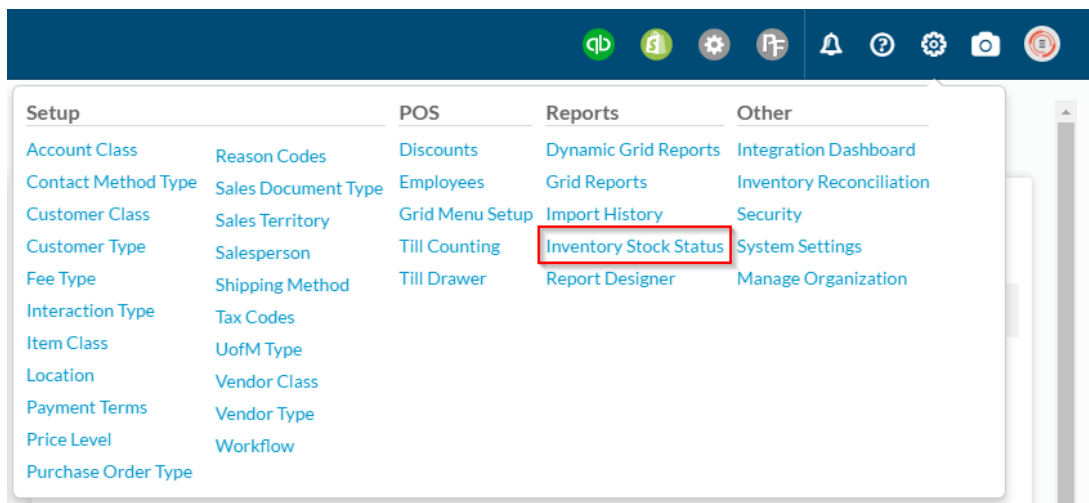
Setup

Account Class
Contact Method Type
Customer Class
Customer Type
Fee Type
Interaction Type
Item Class
Location
Payment Terms
Price Level
Purchase Order Type

Reason Codes
Sales Document Type
Sales Territory
Salesperson
Shipping Method
Tax Codes
UofM Type
Vendor Class
Vendor Type
Workflow

POS

Discounts
Employees
Grid Menu Setup
Till Counting
Till Drawer

Reports

Dynamic Grid Reports
Grid Reports
Import History
Inventory Stock Status
Report Designer

Other

Integration Dashboard
Inventory Reconciliation
Security
System Settings
Manage Organization